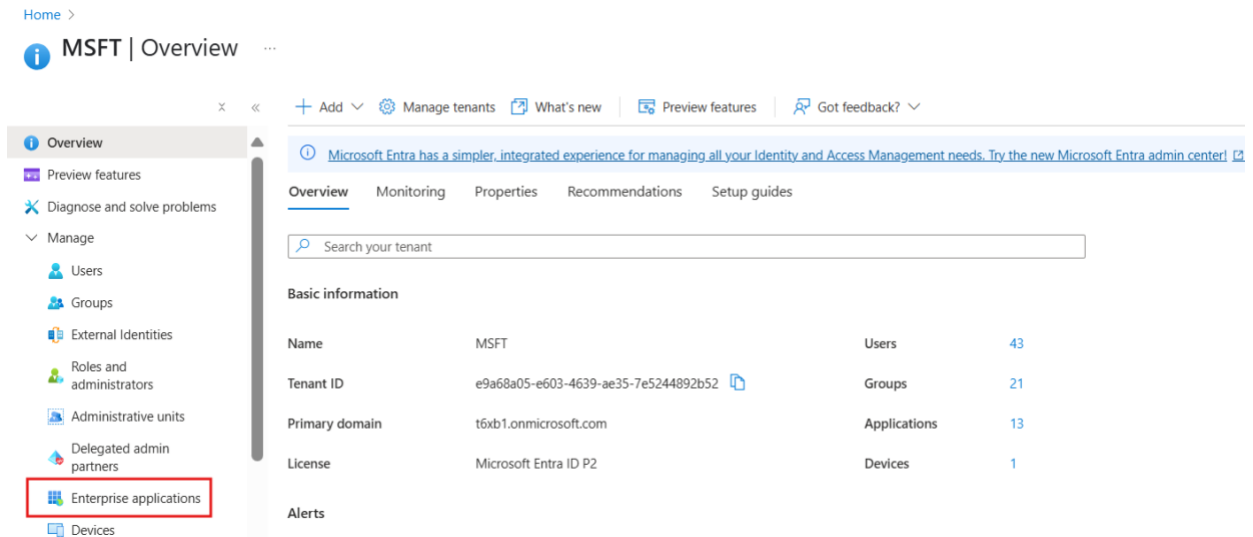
Home >

MSFT | Overview ···

Overview
Preview features
Diagnose and solve problems
Manage
Users
Groups
External Identities
Roles and administrators
Administrative units
Delegated admin partners
Enterprise applications
Devices

+ Add | Manage tenants | What's new | Preview features | Got feedback?

Microsoft Entra has a simpler, integrated experience for managing all your Identity and Access Management needs. Try the new Microsoft Entra admin center!

Overview | Monitoring | Properties | Recommendations | Setup guides

Search your tenant

Basic information

| | | | |
|---|---|---|---|
| Name | MSFT | Users | 43 |
| Tenant ID | e9a68a05-e603-4639-ae35-7e5244892b52 | Groups | 21 |
| Primary domain | t6xb1.onmicrosoft.com | Applications | 13 |
| License | Microsoft Entra ID P2 | Devices | 1 |

Alerts